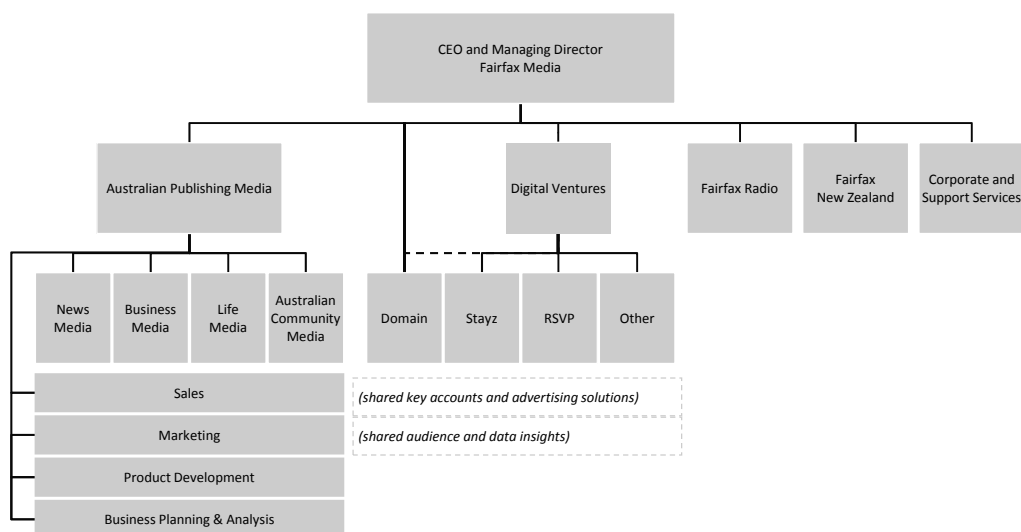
CEO and Managing Director
Fairfax Media

Australian Publishing Media

Digital Ventures

Fairfax Radio

Fairfax
New Zealand

Corporate and
Support Services

News
Media

Business
Media

Life
Media

Australian
Community
Media

Domain

Stayz

RSVP

Other

Sales

(shared key accounts and advertising solutions)

Marketing

(shared audience and data insights)

Product Development

Business Planning & Analysis